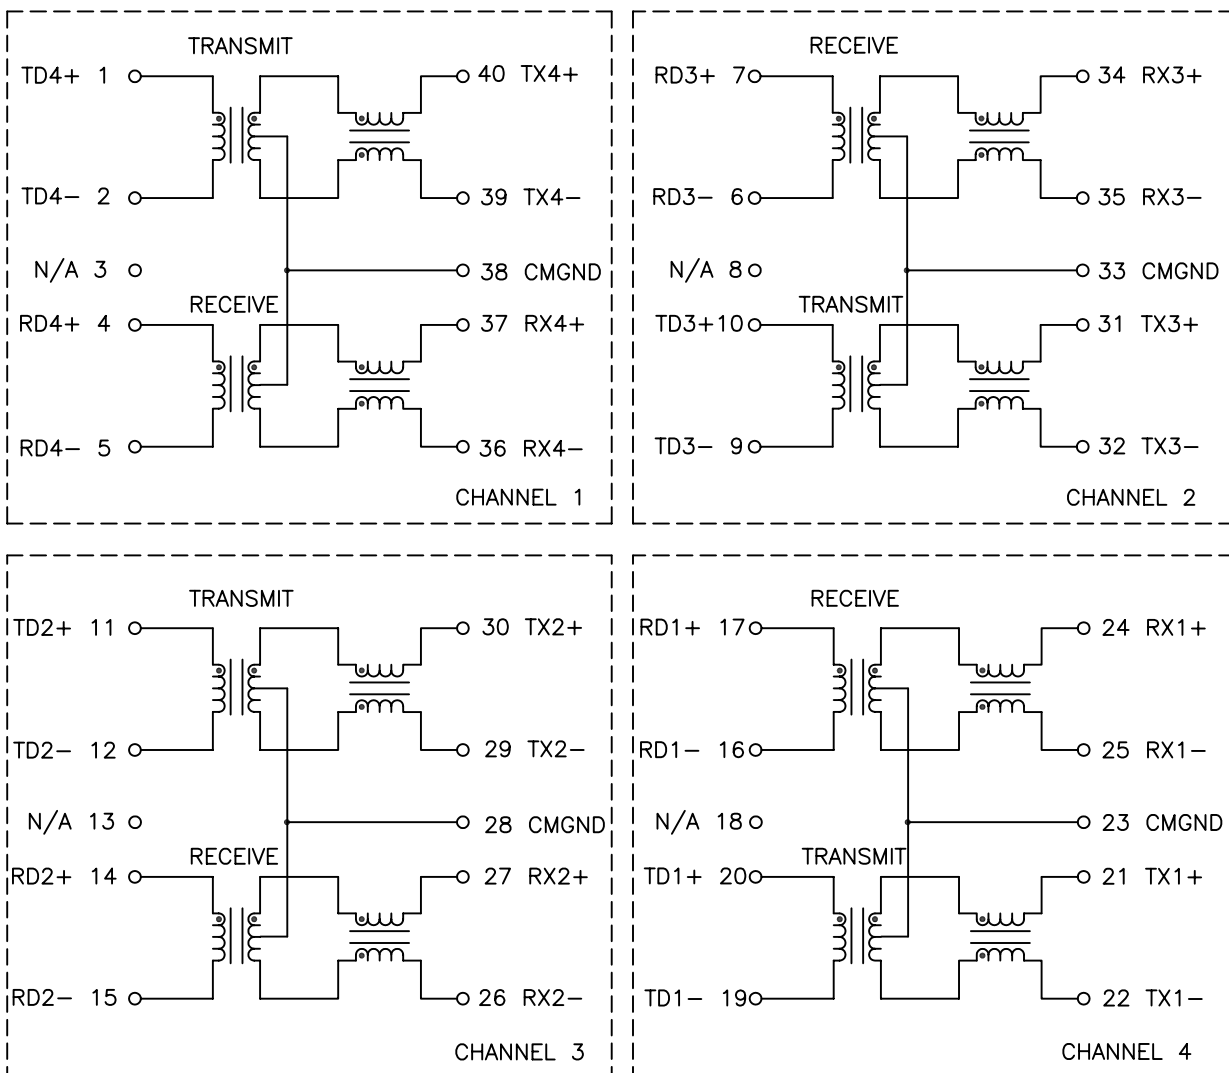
TRANSMIT
TD4+ 1
40 TX4+
TD4− 2
39 TX4−
N/A 3
38 CMGND
RECEIVE
RD4+ 4
37 RX4+
RD4− 5
36 RX4−
CHANNEL 1

RECEIVE
RD3+ 7
34 RX3+
RD3− 6
35 RX3−
N/A 8
33 CMGND
TRANSMIT
TD3+10
31 TX3+
TD3− 9
32 TX3−
CHANNEL 2

TRANSMIT
TD2+ 11
30 TX2+
TD2− 12
29 TX2−
N/A 13
28 CMGND
RECEIVE
RD2+ 14
27 RX2+
RD2− 15
26 RX2−
CHANNEL 3

RECEIVE
RD1+ 17
24 RX1+
RD1− 16
25 RX1−
N/A 18
23 CMGND
TRANSMIT
TD1+ 20
21 TX1+
TD1− 19
22 TX1−
CHANNEL 4